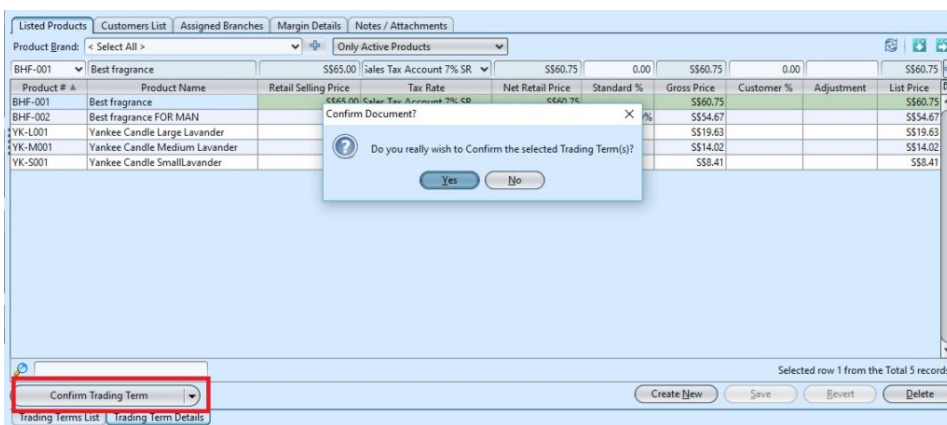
Listed Products | Customers List | Assigned Branches | Margin Details | Notes / Attachments

Product Brand: < Select All > | Only Active Products

BHF-001 | Best fragrance | S$65.00 | Sales Tax Account 7% SR | S$60.75 | 0.00 | S$60.75 | 0.00 | S$60.75

| Product # | Product Name | Retail Selling Price | Tax Rate | Net Retail Price | Standard % | Gross Price | Customer % | Adjustment | List Price |
|---|---|---|---|---|---|---|---|---|---|
| BHF-001 | Best fragrance | S$65.00 | Sales Tax Account 7% SR | S$60.75 | | S$60.75 | | | S$60.75 |
| BHF-002 | Best fragrance FOR MAN | | | | % | S$54.67 | | | S$54.67 |
| YK-L001 | Yankee Candle Large Lavander | | | | | S$19.63 | | | S$19.63 |
| YK-M001 | Yankee Candle Medium Lavander | | | | | S$14.02 | | | S$14.02 |
| YK-S001 | Yankee Candle SmallLavander | | | | | S$8.41 | | | S$8.41 |

Confirm Document?

Do you really wish to Confirm the selected Trading Term(s)?

Yes No

Selected row 1 from the Total 5 records

Confirm Trading Term

Create New | Save | Revert | Delete

Trading Terms List | Trading Term Details